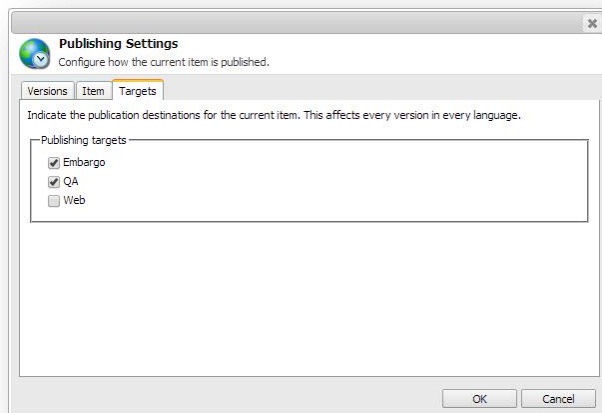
Publishing Settings
Configure how the current item is published.

Versions | Item | Targets

Indicate the publication destinations for the current item. This affects every version in every language.

Publishing targets
Embargo
QA
Web

OK | Cancel